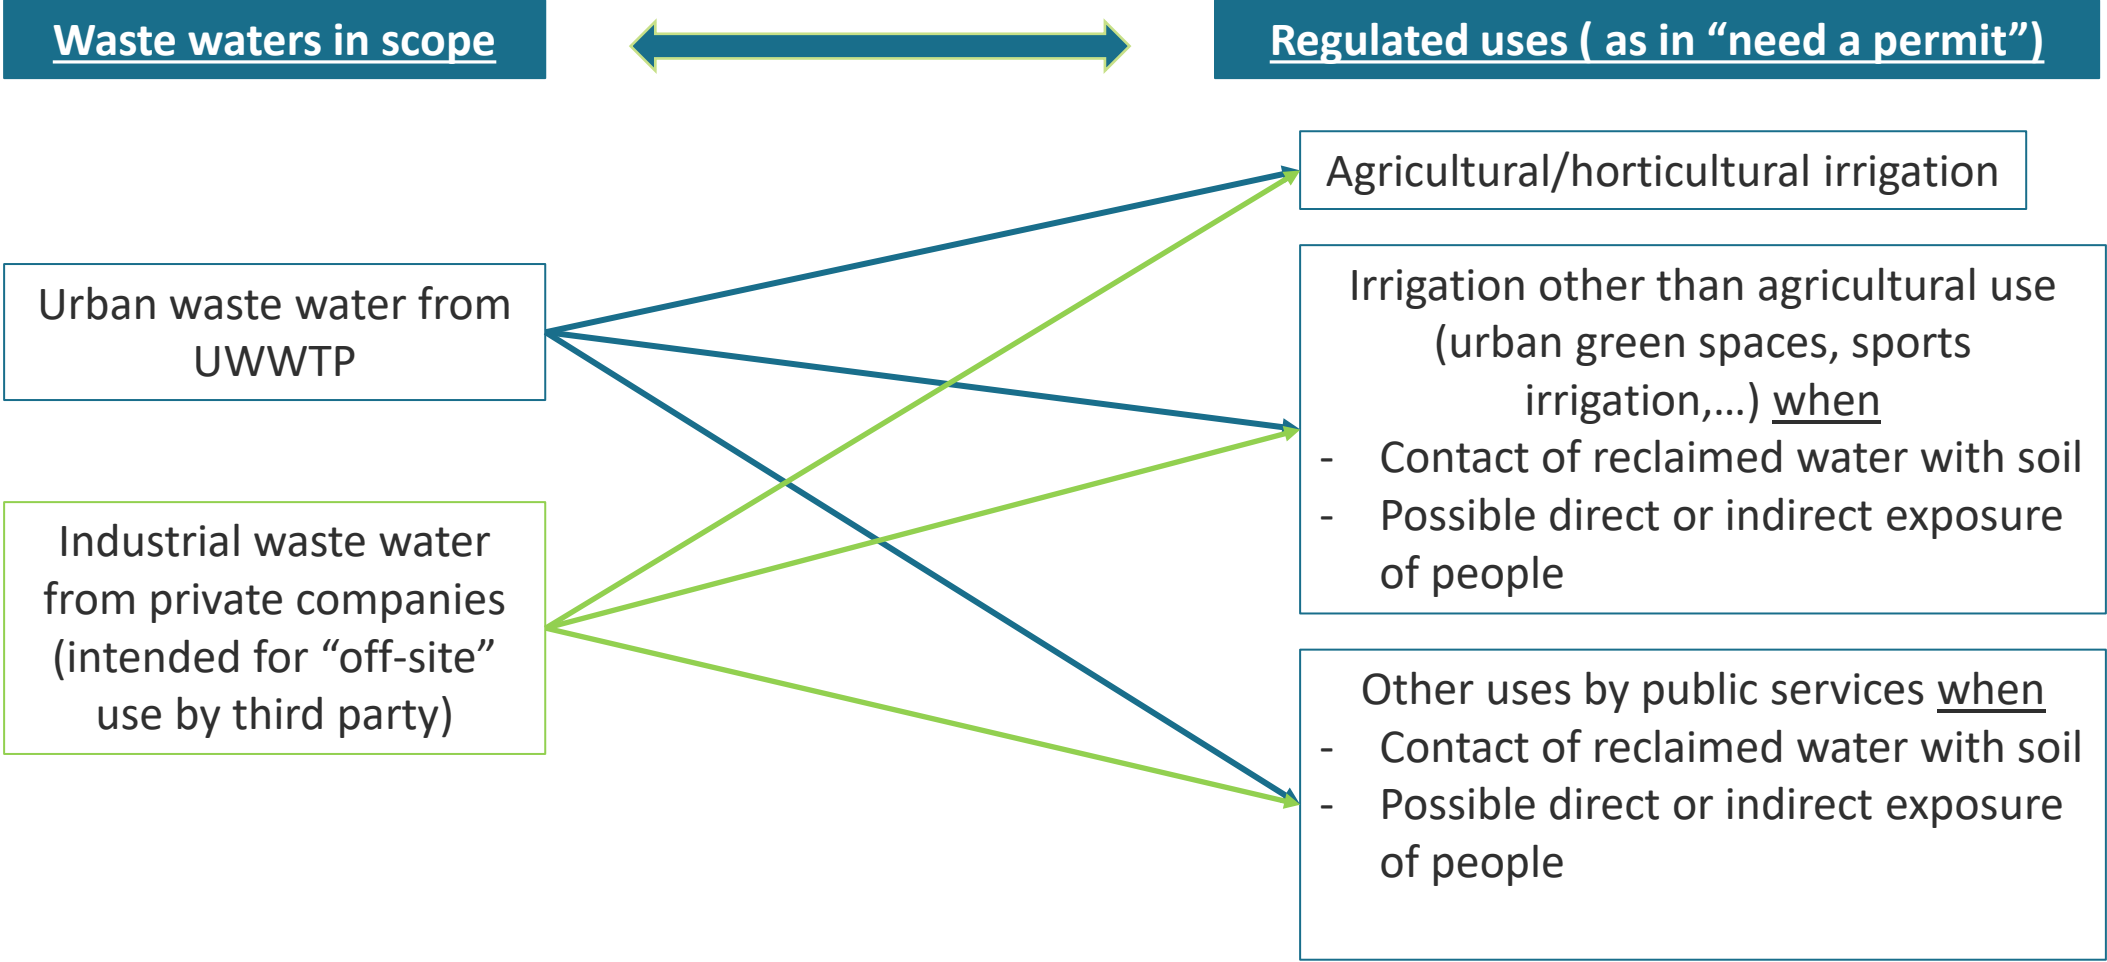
Waste waters in scope

Regulated uses ( as in “need a permit”)

Urban waste water from UWWTP

Industrial waste water from private companies (intended for “off-site” use by third party)

Agricultural/horticultural irrigation

Irrigation other than agricultural use (urban green spaces, sports irrigation,…) when
- Contact of reclaimed water with soil
- Possible direct or indirect exposure of people

Other uses by public services when
- Contact of reclaimed water with soil
- Possible direct or indirect exposure of people